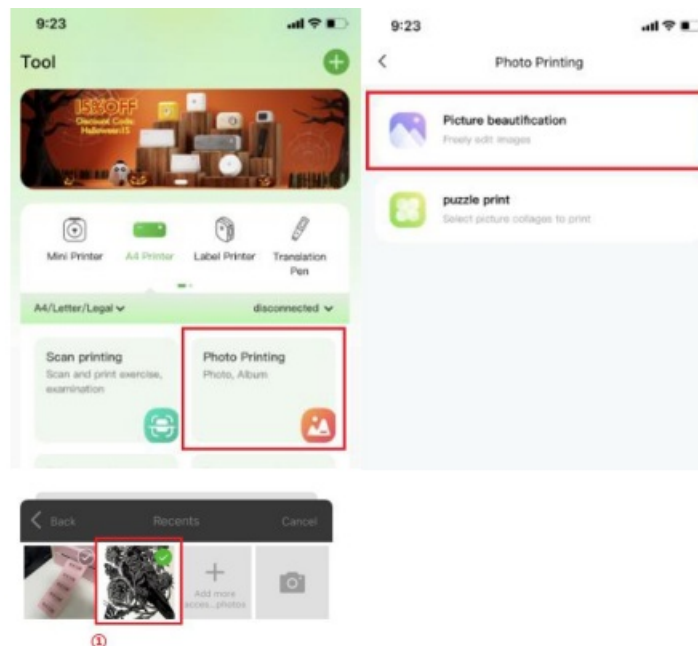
9:23

Tool

15%OFF
Checkout Code
Halloween15

Mini Printer
A4 Printer
Label Printer
Translation Pen

A4/Letter/Legal
disconnected

Scan printing
Scan and print exercise, examination

Photo Printing
Photo, Album

Back
Recents
Cancel

Add more acces...photos

①

9:23

Photo Printing

Picture beautification
Freely edit images

puzzle print
Select picture collages to print